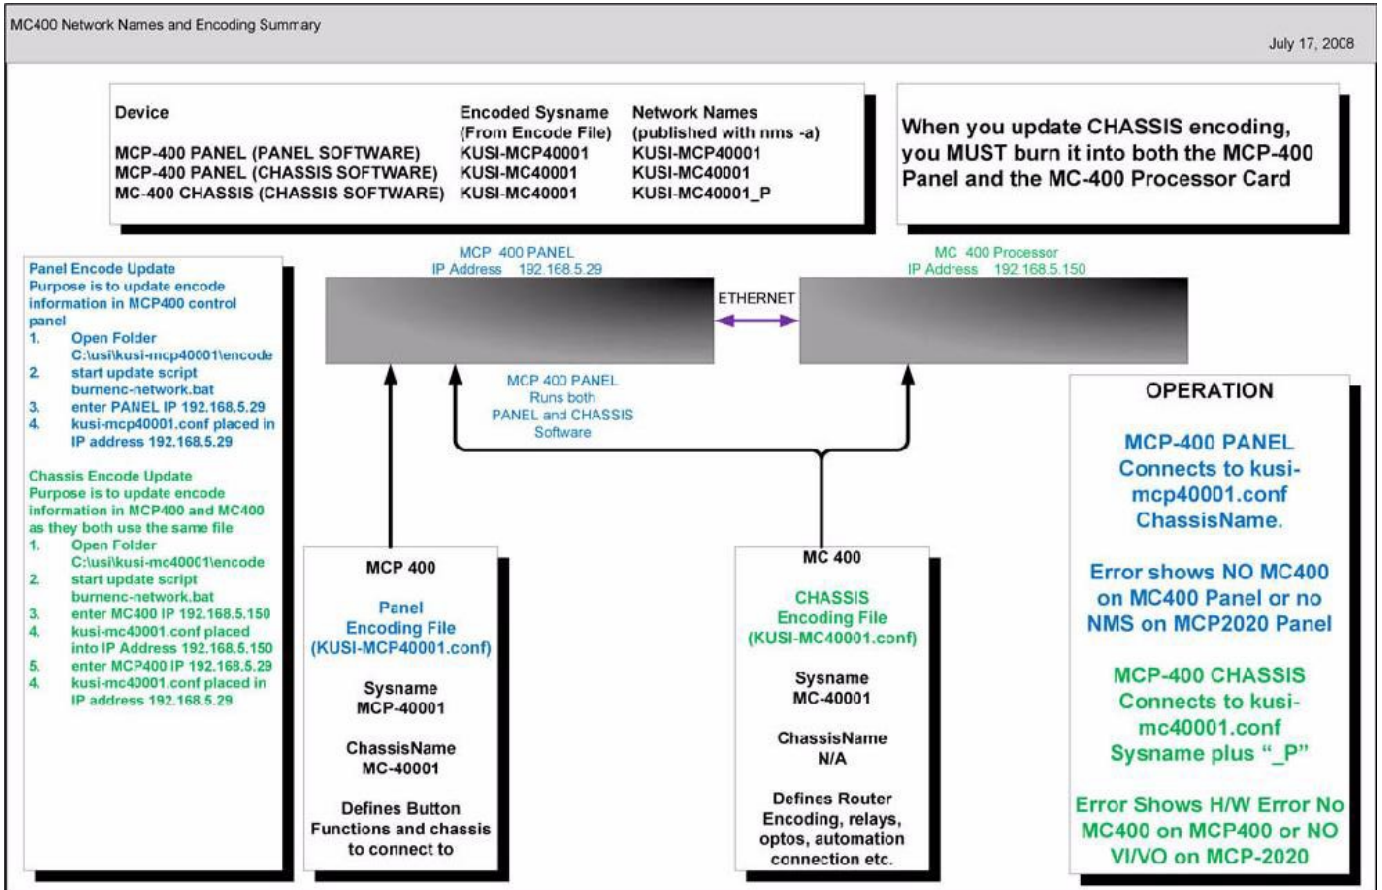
MC400 Network Names and Encoding Summary

July 17, 2008

| Device | Encoded Sysname (From Encode File) | Network Names (published with nms -a) |
|---|---|---|
| MCP-400 PANEL (PANEL SOFTWARE) | KUSI-MCP40001 | KUSI-MCP40001 |
| MCP-400 PANEL (CHASSIS SOFTWARE) | KUSI-MC40001 | KUSI-MC40001 |
| MC-400 CHASSIS (CHASSIS SOFTWARE) | KUSI-MC40001 | KUSI-MC40001_P |

When you update CHASSIS encoding, you MUST burn it into both the MCP-400 Panel and the MC-400 Processor Card

Panel Encode Update
Purpose is to update encode information in MCP400 control panel
1. Open Folder C:\usi\kusi-mcp40001\encode
2. start update script burnenc-network.bat
3. enter PANEL IP 192.168.5.29
4. kusi-mcp40001.conf placed in IP address 192.168.5.29

Chassis Encode Update
Purpose is to update encode information in MCP400 and MC400 as they both use the same file
1. Open Folder C:\usi\kusi-mc40001\encode
2. start update script burnenc-network.bat
3. enter MC400 IP 192.168.5.150
4. kusi-mc40001.conf placed into IP Address 192.168.5.150
5. enter MCP400 IP 192.168.5.29
4. kusi-mc40001.conf placed in IP address 192.168.5.29

MCP 400 PANEL
IP Address 192.168.5.29

ETHERNET

MC 400 Processor
IP Address 192.168.5.150

MCP 400 PANEL
Runs both
PANEL and CHASSIS
Software

MCP 400

Panel
Encoding File
(KUSI-MCP40001.conf)

Sysname
MCP-40001

ChassisName
MC-40001

Defines Button Functions and chassis to connect to

MC 400

CHASSIS
Encoding File
(KUSI-MC40001.conf)

Sysname
MC-40001

ChassisName
N/A

Defines Router Encoding, relays, optos, automation connection etc.

OPERATION

MCP-400 PANEL Connects to kusi-mcp40001.conf ChassisName.

Error shows NO MC400 on MC400 Panel or no NMS on MCP2020 Panel

MCP-400 CHASSIS Connects to kusi-mc40001.conf Sysname plus "_P"

Error Shows H/W Error No MC400 on MCP400 or NO VI/VO on MCP-2020